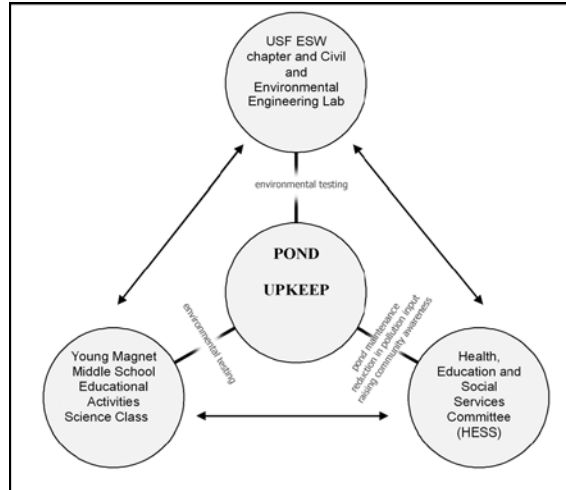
USF ESW chapter and Civil and Environmental Engineering Lab

environmental testing

POND

UPKEEP

environmental testing

pond maintenance
reduction in pollution input
raising community awareness

Young Magnet Middle School Educational Activities Science Class

Health, Education and Social Services Committee (HESS)